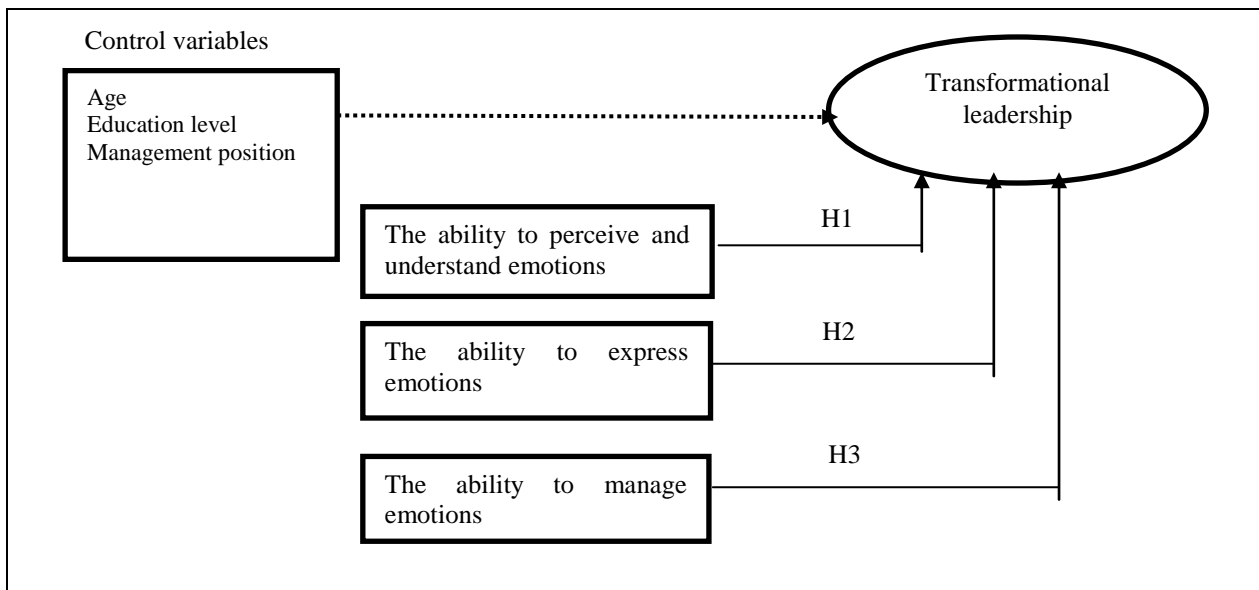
Control variables

Age
Education level
Management position

Transformational leadership

H1

The ability to perceive and understand emotions

H2

The ability to express emotions

H3

The ability to manage emotions